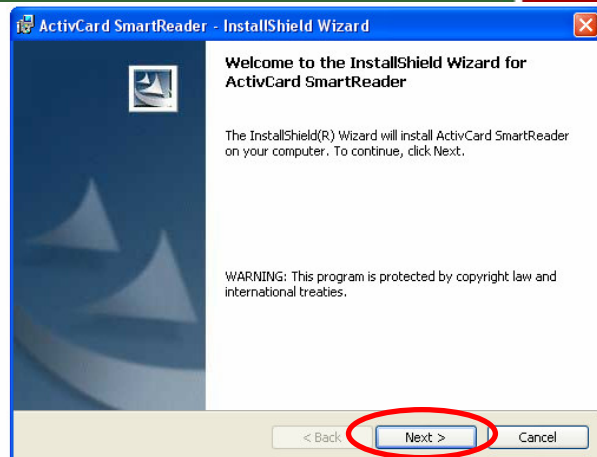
ActivCard SmartReader - InstallShield Wizard

Welcome to the InstallShield Wizard for ActivCard SmartReader

The InstallShield(R) Wizard will install ActivCard SmartReader on your computer. To continue, click Next.

WARNING: This program is protected by copyright law and international treaties.

< Back

Next >

Cancel